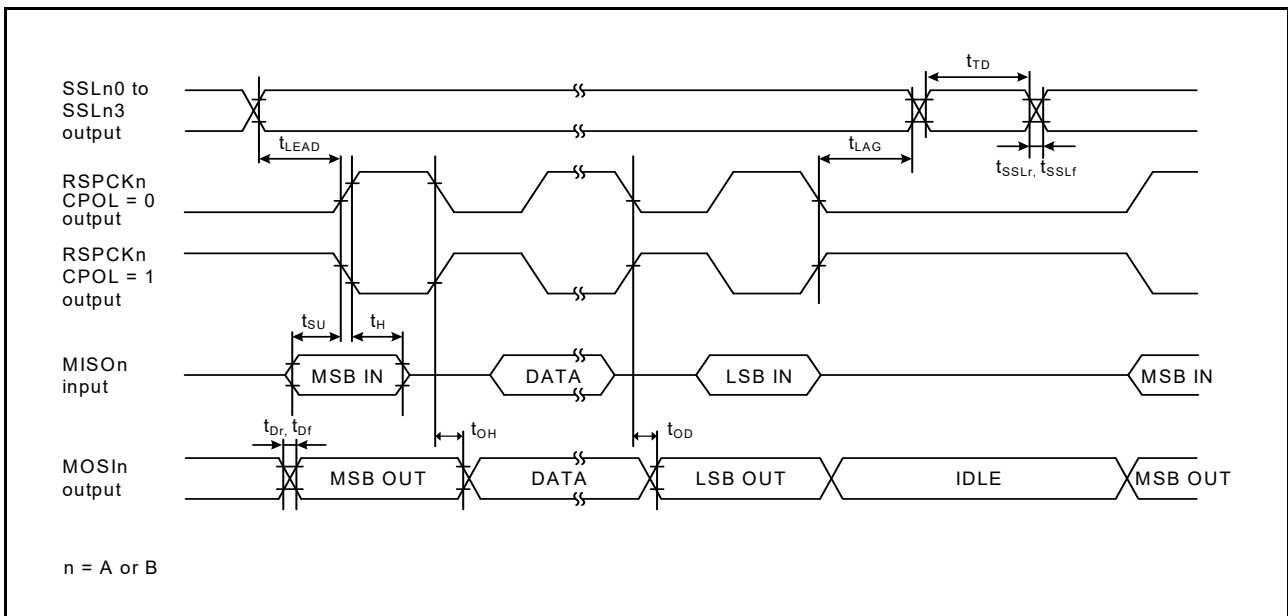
$t_{TD}$

SSLn0 to SSLn3 output

$t_{LEAD}$

$t_{LAG}$

$t_{SSLr}$, $t_{SSLf}$

RSPCKn CPOL = 0 output

RSPCKn CPOL = 1 output

$t_{SU}$

$t_{H}$

MISOn input

MSB IN

DATA

LSB IN

MSB IN

$t_{Dr}$, $t_{Df}$

$t_{OH}$

$t_{OD}$

MOSIn output

MSB OUT

DATA

LSB OUT

IDLE

MSB OUT

n = A or B